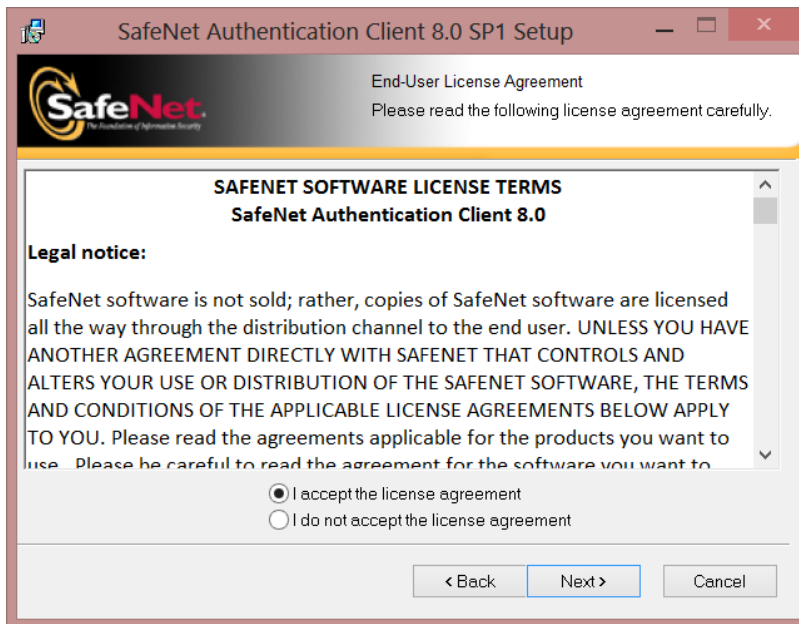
SafeNet Authentication Client 8.0 SP1 Setup

SafeNet
The Foundation of Information Security

End-User License Agreement
Please read the following license agreement carefully.

SAFENET SOFTWARE LICENSE TERMS
SafeNet Authentication Client 8.0

Legal notice:

SafeNet software is not sold; rather, copies of SafeNet software are licensed all the way through the distribution channel to the end user. UNLESS YOU HAVE ANOTHER AGREEMENT DIRECTLY WITH SAFENET THAT CONTROLS AND ALTERS YOUR USE OR DISTRIBUTION OF THE SAFENET SOFTWARE, THE TERMS AND CONDITIONS OF THE APPLICABLE LICENSE AGREEMENTS BELOW APPLY TO YOU. Please read the agreements applicable for the products you want to use. Please be careful to read the agreement for the software you want to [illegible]

I accept the license agreement
I do not accept the license agreement

< Back
Next >
Cancel